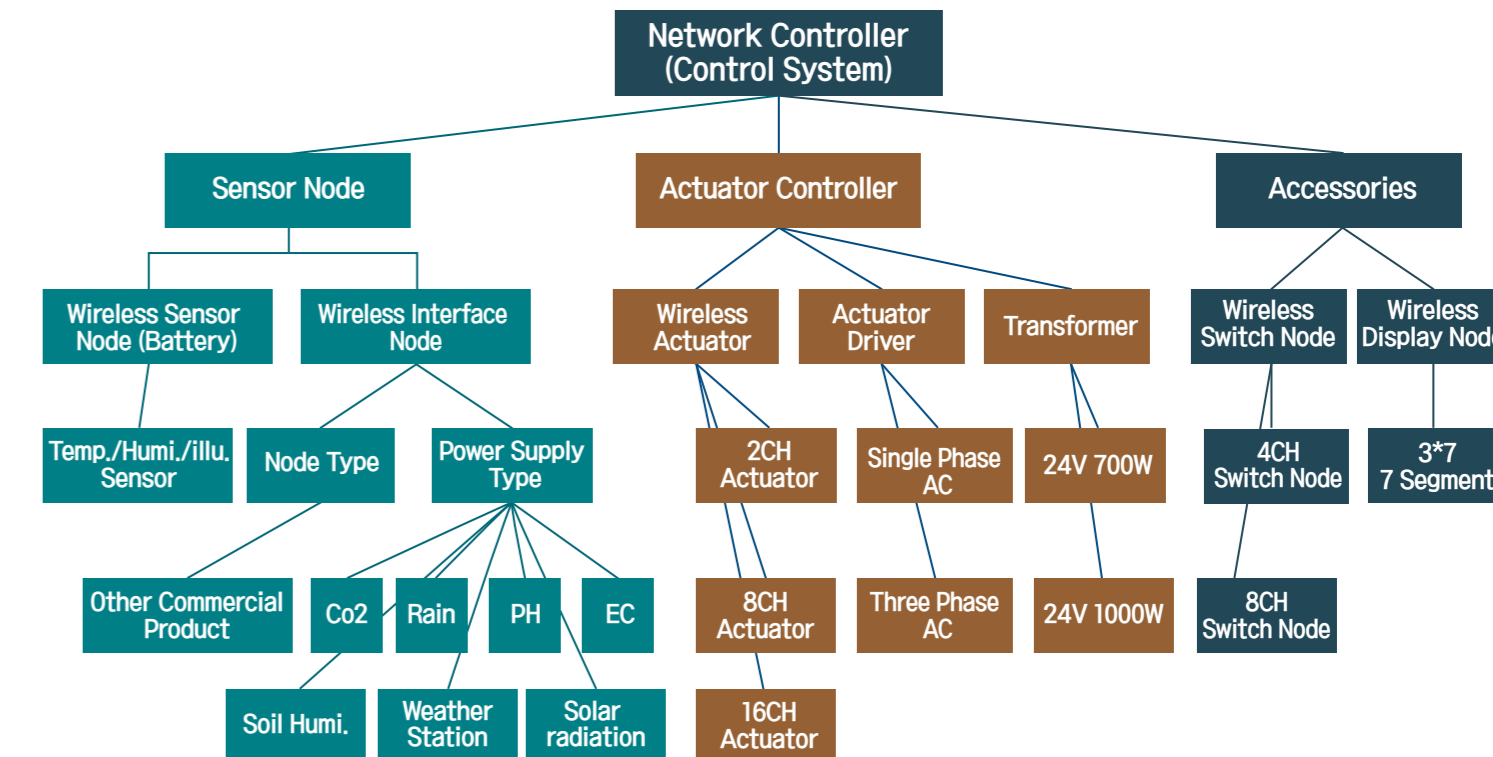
Network Controller
(Control System)

Sensor Node

Actuator Controller

Accessories

Wireless Sensor Node (Battery)

Wireless Interface Node

Wireless Actuator

Actuator Driver

Transformer

Wireless Switch Node

Wireless Display Nod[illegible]

Temp./Humi./illu. Sensor

Node Type

Power Supply Type

2CH Actuator

Single Phase AC

24V 700W

4CH Switch Node

3*7
7 Segmen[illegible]

Other Commercial Product

Co2

Rain

PH

EC

8CH Actuator

Three Phase AC

24V 1000W

8CH Switch Node

Soil Humi.

Weather Station

Solar radiation

16CH Actuator